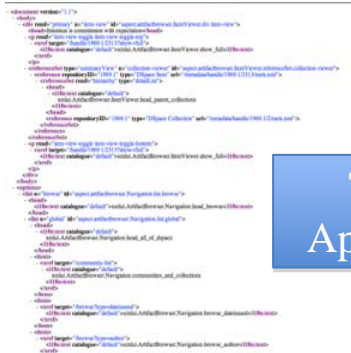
<document version="1.1">
<body>
<div rend="primary" n="item-view" id="aspect.artifactbrowser.ItemViewer.div.item-view">
<head>Intention is commitment with expectations</head>
<p rend="item-view-toggle item-view-toggle-top">
<xref target="/handle/1969.1/2313?show=full">
<i18n:text catalogue="default">xmlui.ArtifactBrowser.ItemViewer.show_full</i18n:text>
</xref>
</p>
<referenceSet type="summaryView" n="collection-viewer" id="aspect.artifactbrowser.ItemViewer.referenceSet.collection-viewer">
<reference repositoryID="1969.1" type="DSpace Item" url="/metadata/handle/1969.1/2313/mets.xml">
<referenceSet rend="hierarchy" type="detailList">
<head>
<i18n:text catalogue="default">xmlui.ArtifactBrowser.ItemViewer.head_parent_collections</i18n:text>
</head>
<reference repositoryID="1969.1" type="DSpace Collection" url="/metadata/handle/1969.1/2/mets.xml"/>
</referenceSet>
</reference>
</referenceSet>
<p rend="item-view-toggle item-view-toggle-bottom">
<xref target="/handle/1969.1/2313?show=full">
<i18n:text catalogue="default">xmlui.ArtifactBrowser.ItemViewer.show_full</i18n:text>
</xref>
</p>
</div>
</body>
<options>
<list n="browse" id="aspect.artifactbrowser.Navigation.list.browse">
<head>
<i18n:text catalogue="default">xmlui.ArtifactBrowser.Navigation.head_browse</i18n:text>
</head>
<list n="global" id="aspect.artifactbrowser.Navigation.list.global">
<head>
<i18n:text catalogue="default">xmlui.ArtifactBrowser.Navigation.head_all_of_dspace</i18n:text>
</head>
<item>
<xref target="/community-list">
<i18n:text catalogue="default">
xmlui.ArtifactBrowser.Navigation.communities_and_collections
</i18n:text>
</xref>
</item>
<item>
<xref target="/browse?type=dateissued">
<i18n:text catalogue="default">xmlui.ArtifactBrowser.Navigation.browse_dateissued</i18n:text>
</xref>
</item>
<item>
<xref target="/browse?type=author">
<i18n:text catalogue="default">xmlui.ArtifactBrowser.Navigation.browse_author</i18n:text>
</xref>

Ap